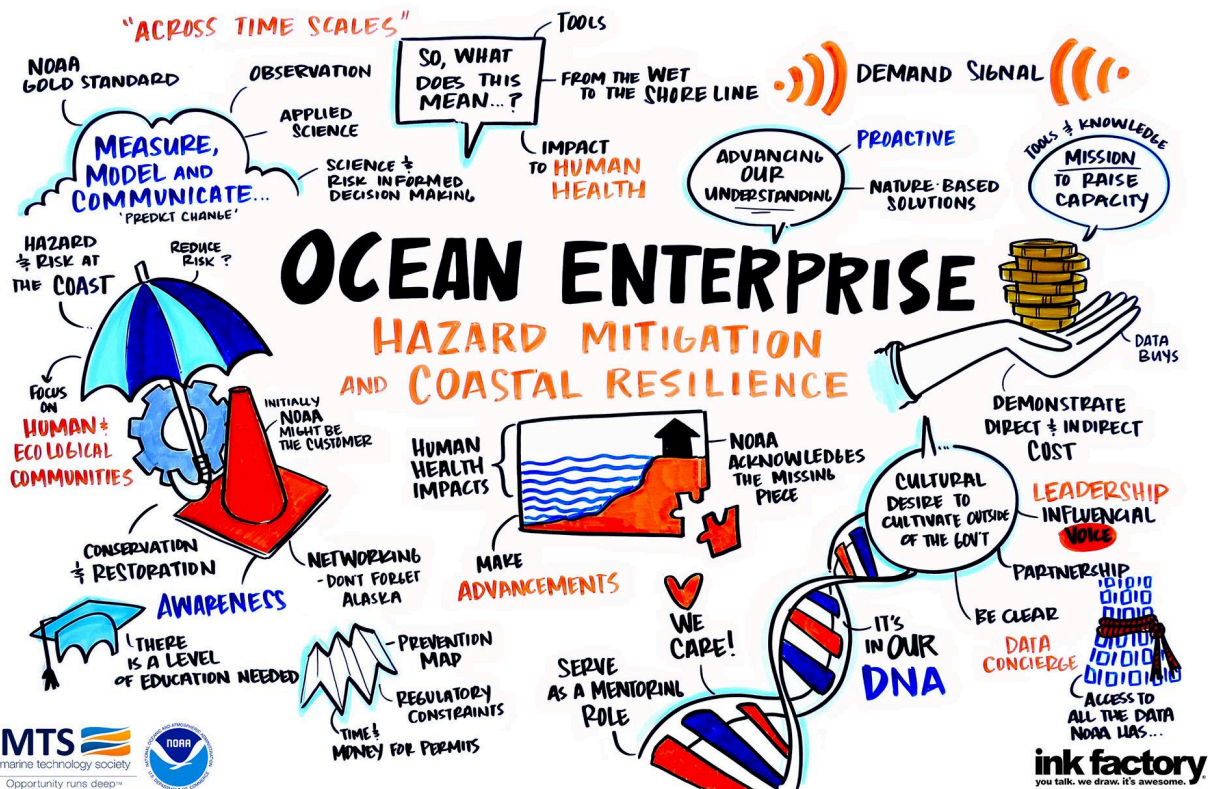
"ACROSS TIME SCALES"

NOAA GOLD STANDARD

OBSERVATION

APPLIED SCIENCE

MEASURE, MODEL AND COMMUNICATE... 'PREDICT CHANGE'

SCIENCE & RISK INFORMED DECISION MAKING

SO, WHAT DOES THIS MEAN...?

TOOLS

FROM THE WET TO THE SHORE LINE

IMPACT TO HUMAN HEALTH

DEMAND SIGNAL

PROACTIVE

ADVANCING OUR UNDERSTANDING

NATURE-BASED SOLUTIONS

TOOLS & KNOWLEDGE

MISSION TO RAISE CAPACITY

HAZARD & RISK AT THE COAST

REDUCE RISK?

OCEAN ENTERPRISE

HAZARD MITIGATION AND COASTAL RESILIENCE

DATA BUYS

FOCUS ON HUMAN & ECOLOGICAL COMMUNITIES

INITIALLY NOAA MIGHT BE THE CUSTOMER

HUMAN HEALTH IMPACTS

NOAA ACKNOWLEDGES THE MISSING PIECE

DEMONSTRATE DIRECT & INDIRECT COST

CULTURAL DESIRE TO CULTIVATE OUTSIDE OF THE GOV'T

LEADERSHIP INFLUENCIAL VOICE

CONSERVATION & RESTORATION

NETWORKING - DON'T FORGET ALASKA

MAKE ADVANCEMENTS

PARTNERSHIP

AWARENESS

THERE IS A LEVEL OF EDUCATION NEEDED

PREVENTION MAP

REGULATORY CONSTRAINTS

TIME & MONEY FOR PERMITS

WE CARE!

SERVE AS A MENTORING ROLE

IT'S IN OUR DNA

BE CLEAR

DATA CONCIERGE

ACCESS TO ALL THE DATA NOAA HAS...

MTS marine technology society Opportunity runs deep™

NOAA

NATIONAL OCEANIC AND ATMOSPHERIC ADMINISTRATION U.S. DEPARTMENT OF COMMERCE

ink factory you talk. we draw. it's awesome.